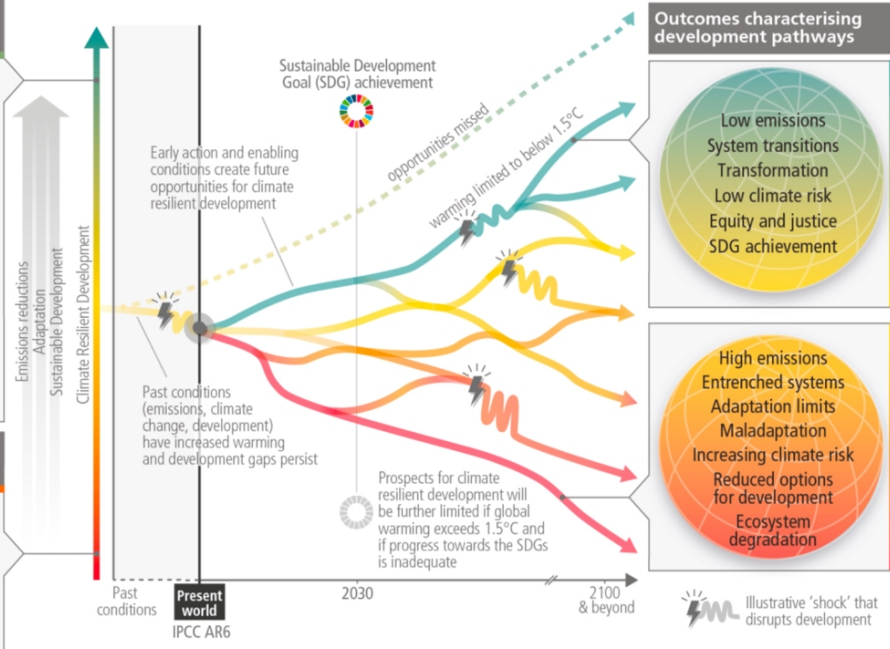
Climate Resilient Development

Sustainable Development

Adaptation

Emissions reductions

Sustainable Development Goal (SDG) achievement

opportunities missed

Early action and enabling conditions create future opportunities for climate resilient development

warming limited to below 1.5°C

Past conditions (emissions, climate change, development) have increased warming and development gaps persist

Prospects for climate resilient development will be further limited if global warming exceeds 1.5°C and if progress towards the SDGs is inadequate

Past conditions

Present world

IPCC AR6

2030

2100 & beyond

Outcomes characterising development pathways

Low emissions
System transitions
Transformation
Low climate risk
Equity and justice
SDG achievement

High emissions
Entrenched systems
Adaptation limits
Maladaptation
Increasing climate risk
Reduced options for development
Ecosystem degradation

Illustrative 'shock' that disrupts development